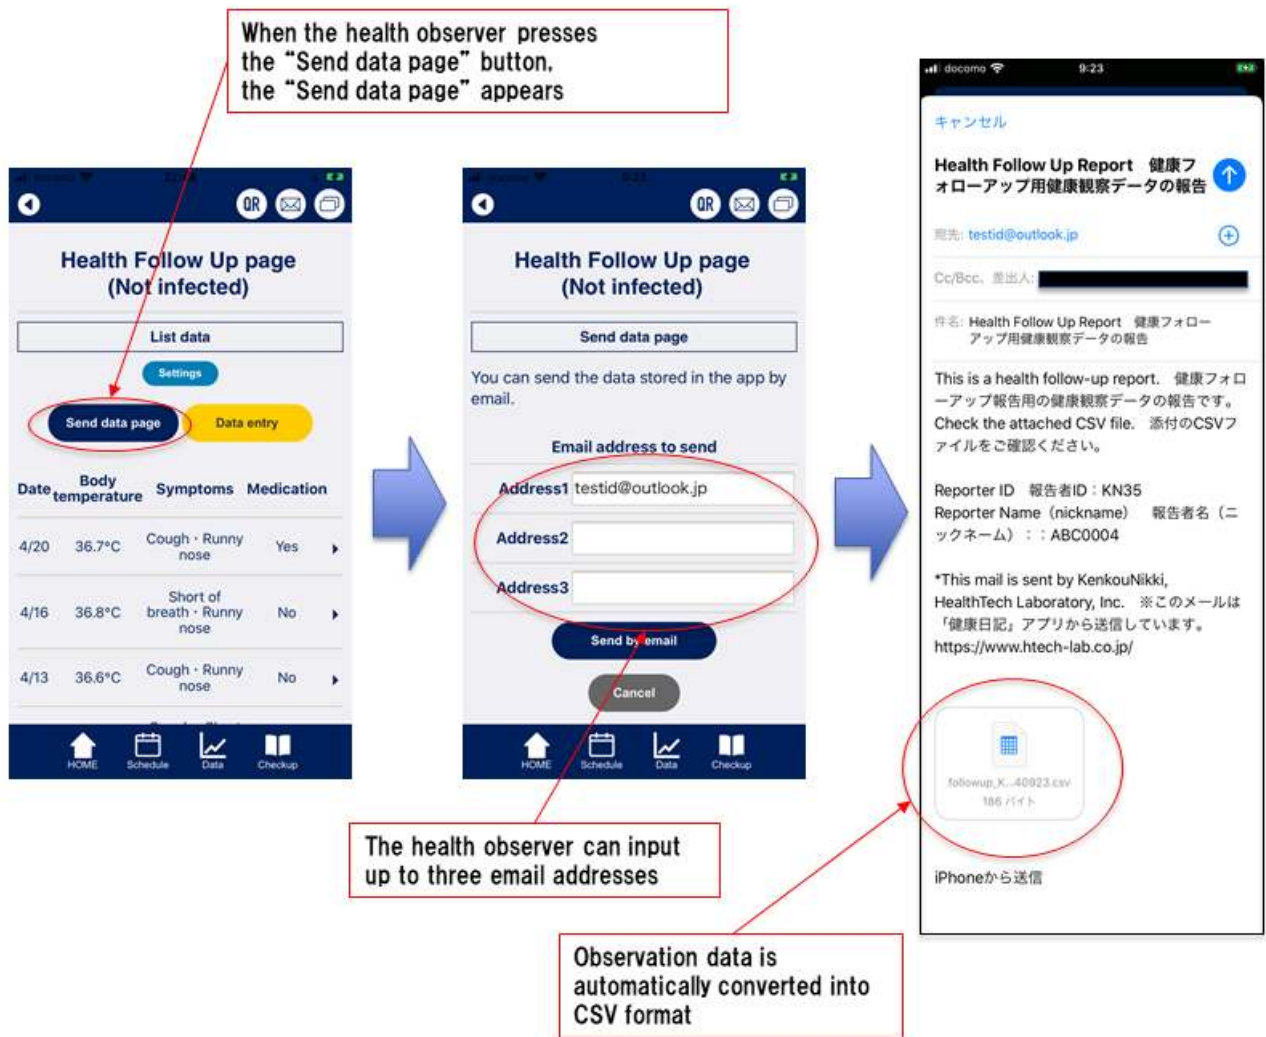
When the health observer presses the "Send data page" button, the "Send data page" appears

QR

Health Follow Up page (Not infected)

List data

Settings

Send data page

Data entry

| Date | Body temperature | Symptoms | Medication |
|---|---|---|---|
| 4/20 | 36.7°C | Cough · Runny nose | Yes |
| 4/16 | 36.8°C | Short of breath · Runny nose | No |
| 4/13 | 36.6°C | Cough · Runny nose | No |

HOME Schedule Data Checkup

QR

Health Follow Up page (Not infected)

Send data page

You can send the data stored in the app by email.

Email address to send

Address1 testid@outlook.jp

Address2

Address3

Send by email

Cancel

HOME Schedule Data Checkup

docomo 9:23

キャンセル

Health Follow Up Report 健康フォローアップ用健康観察データの報告

宛先: testid@outlook.jp

Cc/Bcc、差出人:

件名: Health Follow Up Report 健康フォローアップ用健康観察データの報告

This is a health follow-up report. 健康フォローアップ報告用の健康観察データの報告です。Check the attached CSV file. 添付のCSVファイルをご確認ください。

Reporter ID 報告者ID：KN35
Reporter Name（nickname） 報告者名（ニックネーム）：：ABC0004

*This mail is sent by KenkouNikki, HealthTech Laboratory, Inc. ※このメールは「健康日記」アプリから送信しています。
https://www.htech-lab.co.jp/

followup_K...40923.csv
186 バイト

iPhoneから送信

The health observer can input up to three email addresses

Observation data is automatically converted into CSV format